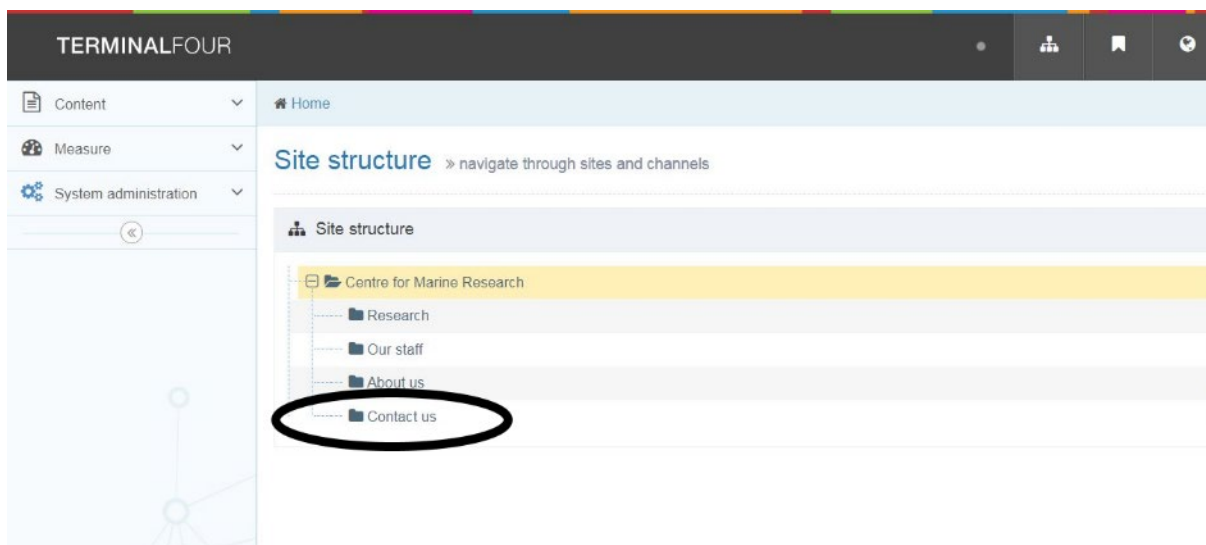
TERMINALFOUR

Content

Measure

System administration

«

Home

Site structure » navigate through sites and channels

Site structure

Centre for Marine Research

Research

Our staff

About us

Contact us